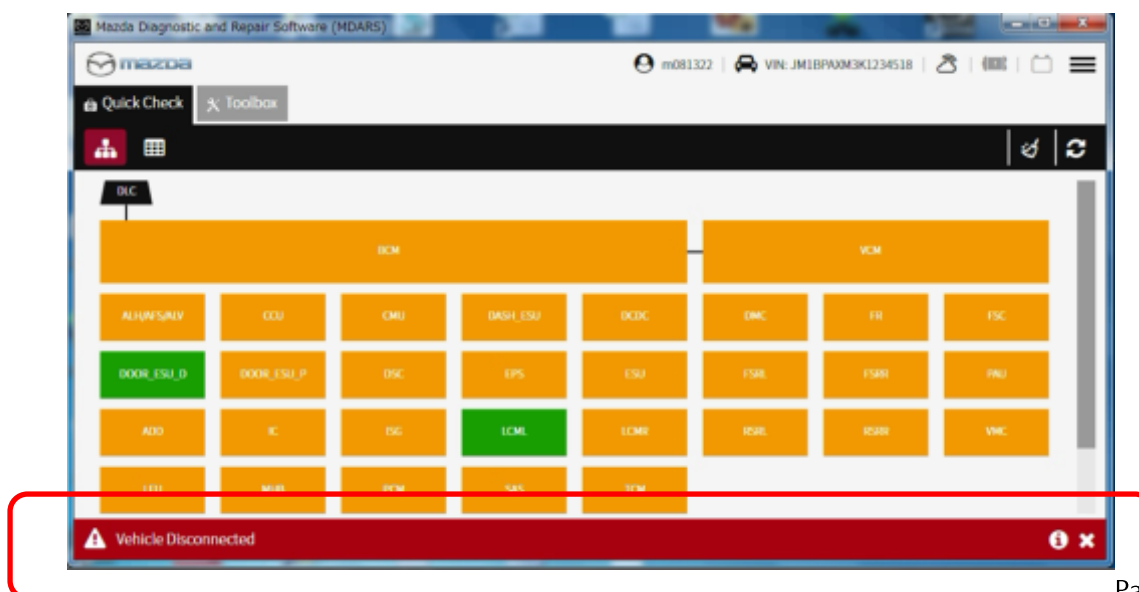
Mazda Diagnostic and Repair Software (MDARS)

mazda

m081322 | VIN: JM1BPAXM3K1234518

Quick Check
Toolbox

DLC

BCM

VCM

ALH/AFS/ALV
CCU
CMU
DASH_ESU
DCDC
DMC
FR
FSC

DOOR_ESU_D
DOOR_ESU_P
DSC
EPS
ESU
FSRL
FSRR
PAU

ADD
IC
ISG
LCML
LCMR
RSRL
RSRR
VMC

LFU
MUB
PCM
SAS
TCM

Vehicle Disconnected

Pa